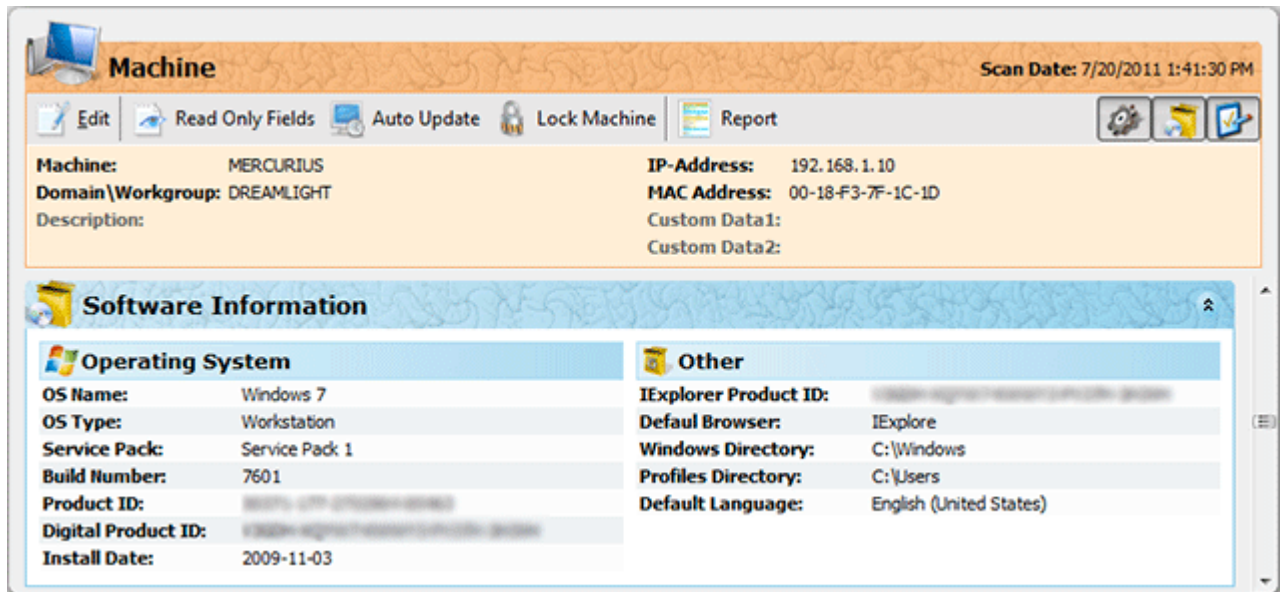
Machine

Scan Date: 7/20/2011 1:41:30 PM

Edit | Read Only Fields | Auto Update | Lock Machine | Report

Machine: MERCURIUS
Domain\Workgroup: DREAMLIGHT
Description:

IP-Address: 192.168.1.10
MAC Address: 00-18-F3-7F-1C-1D
Custom Data1:
Custom Data2:

Software Information

Operating System

| | |
|---|---|
| OS Name: | Windows 7 |
| OS Type: | Workstation |
| Service Pack: | Service Pack 1 |
| Build Number: | 7601 |
| Product ID: | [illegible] |
| Digital Product ID: | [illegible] |
| Install Date: | 2009-11-03 |

Other

| | |
|---|---|
| IExplorer Product ID: | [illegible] |
| Defaul Browser: | IExplore |
| Windows Directory: | C:\Windows |
| Profiles Directory: | C:\Users |
| Default Language: | English (United States) |